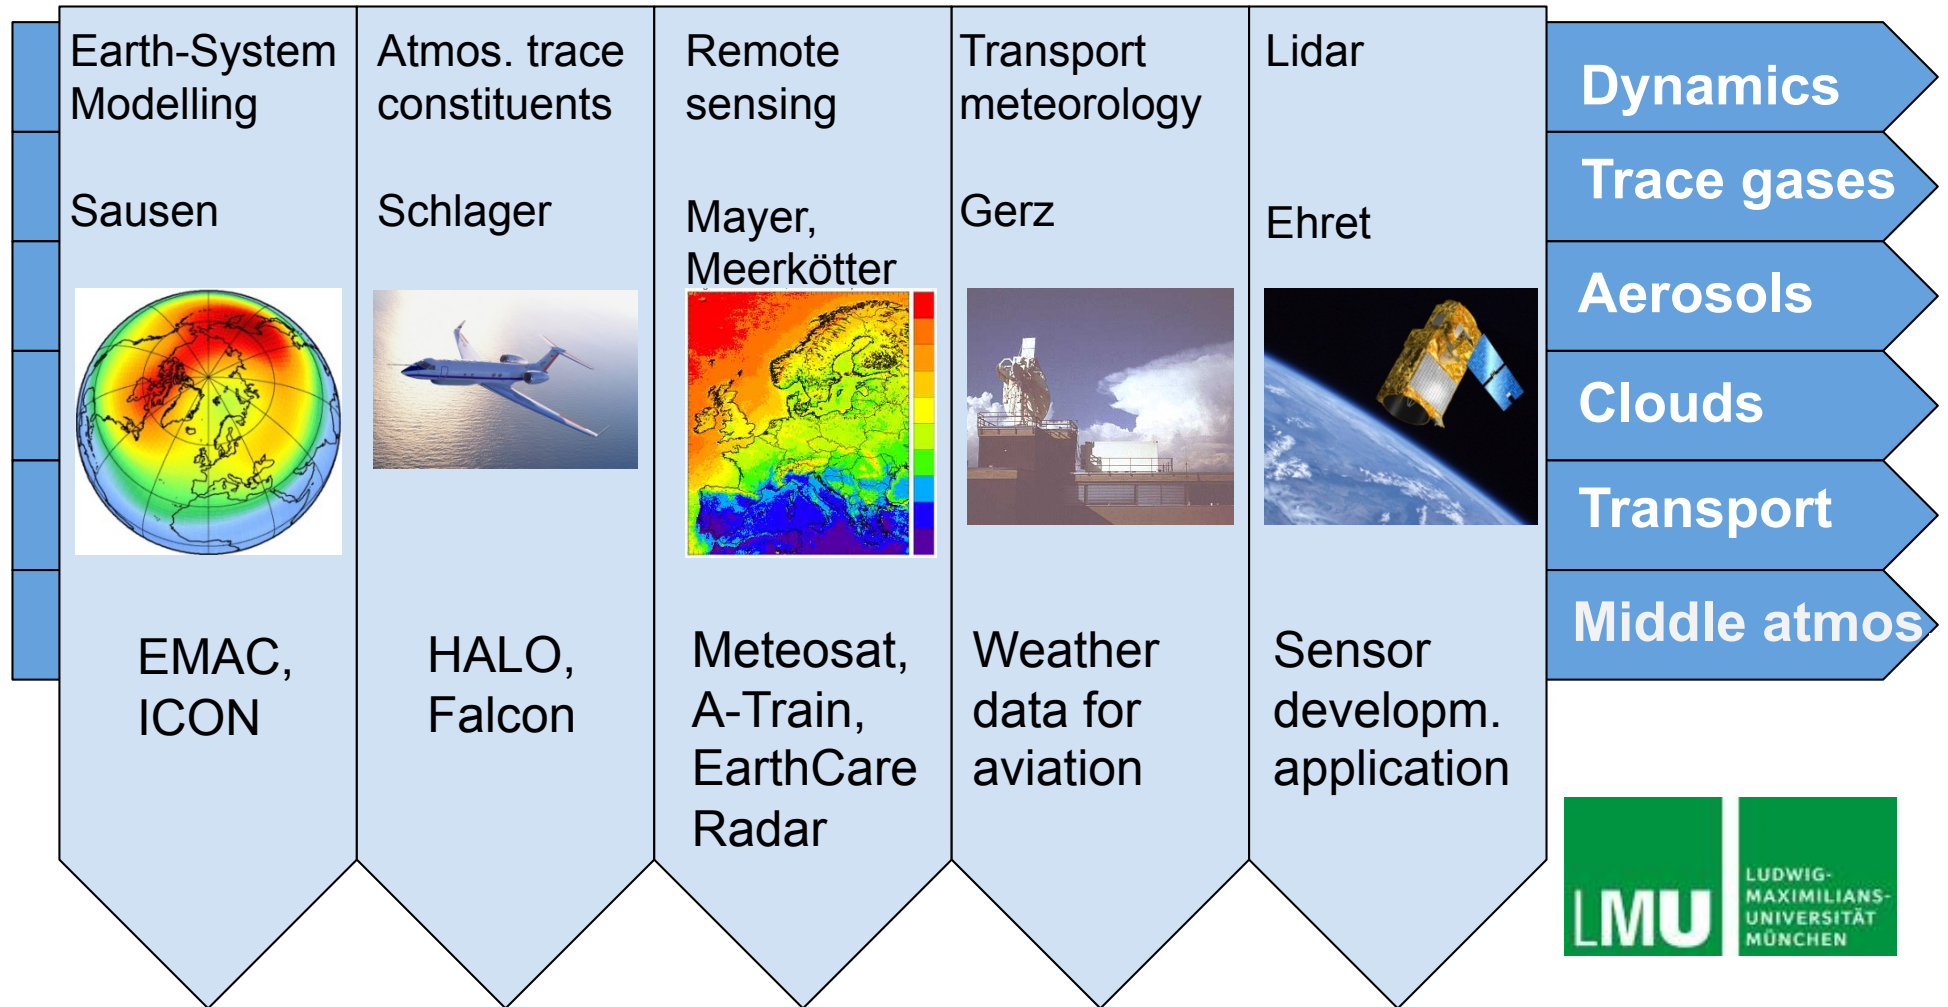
Earth-System Modelling

Sausen

EMAC, ICON

Atmos. trace constituents

Schlager

HALO, Falcon

Remote sensing

Mayer, Meerkötter

Meteosat, A-Train, EarthCare Radar

Transport meteorology

Gerz

Weather data for aviation

Lidar

Ehret

Sensor developm. application

Dynamics

Trace gases

Aerosols

Clouds

Transport

Middle atmos

LMU

LUDWIG-MAXIMILIANS-UNIVERSITÄT MÜNCHEN